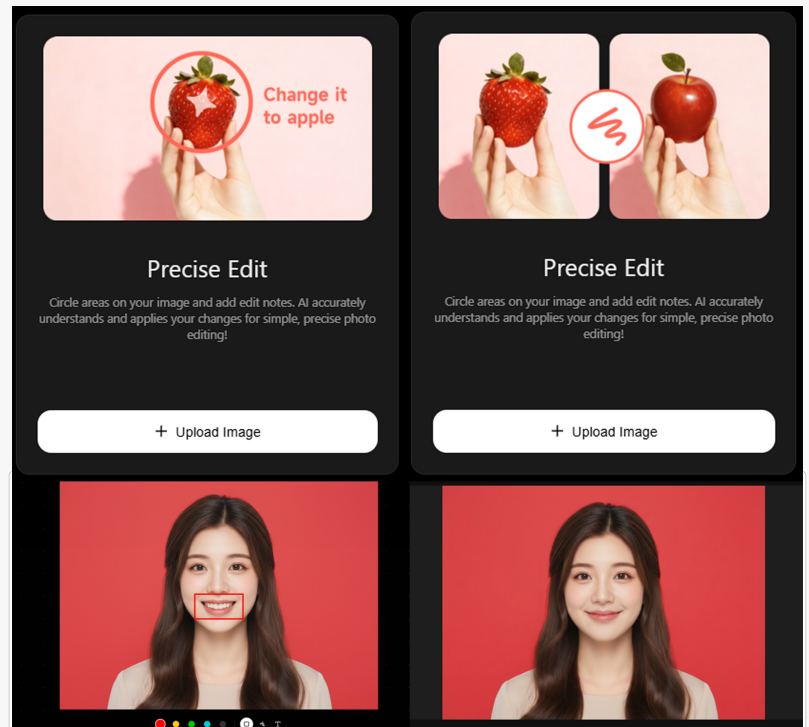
Change it to apple

Precise Edit

Circle areas on your image and add edit notes. AI accurately understands and applies your changes for simple, precise photo editing!

+ Upload Image

Precise Edit

Circle areas on your image and add edit notes. AI accurately understands and applies your changes for simple, precise photo editing!

+ Upload Image